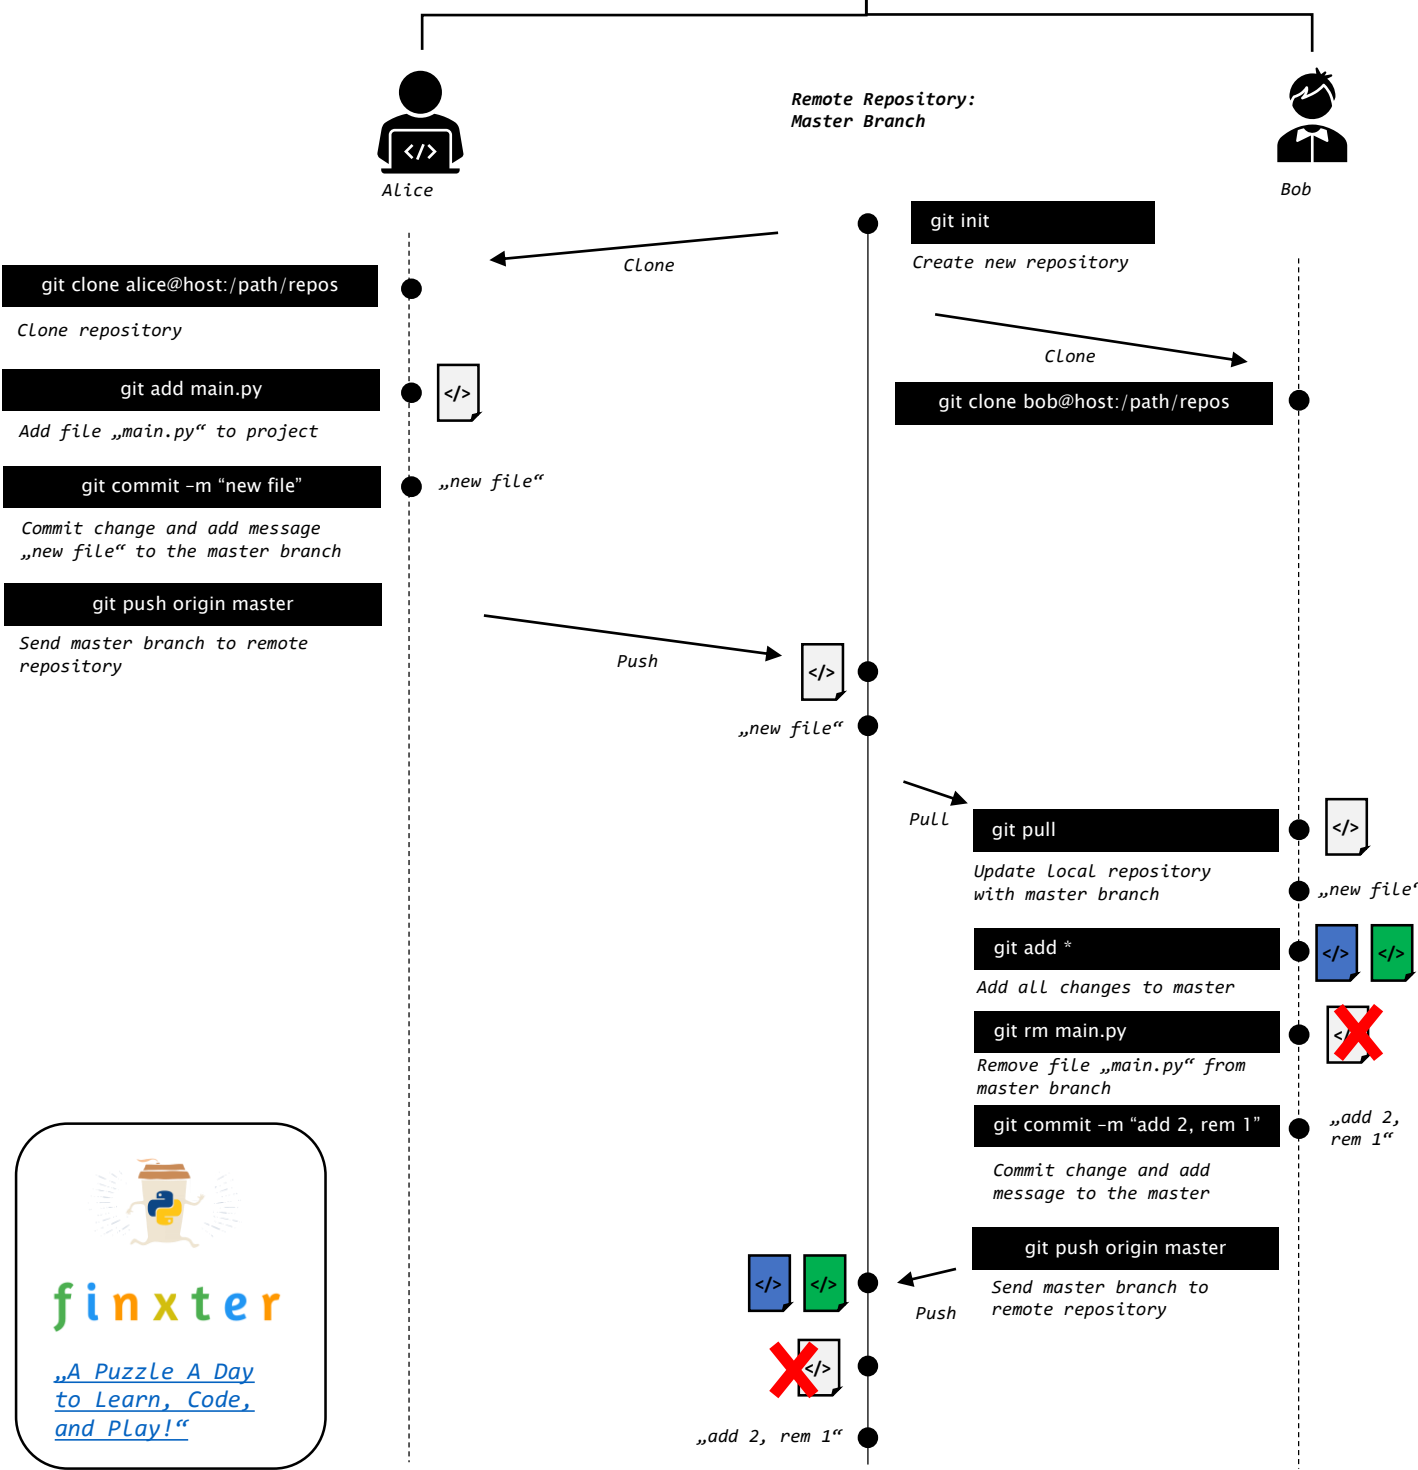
Remote Repository:
Master Branch

Alice

Bob

git init

Create new repository

Clone

git clone alice@host:/path/repos

Clone repository

Clone

git clone bob@host:/path/repos

git add main.py

</>

Add file „main.py“ to project

git commit –m “new file”

„new file“

Commit change and add message „new file“ to the master branch

git push origin master

Send master branch to remote repository

Push

</>

„new file“

Pull

git pull

</>

Update local repository with master branch

„new file‘

git add *

</>

</>

Add all changes to master

git rm main.py

Remove file „main.py“ from master branch

git commit –m “add 2, rem 1”

„add 2, rem 1“

Commit change and add message to the master

git push origin master

</>

</>

Push

Send master branch to remote repository

</>

„add 2, rem 1“

finxter

„A Puzzle A Day to Learn, Code, and Play!“